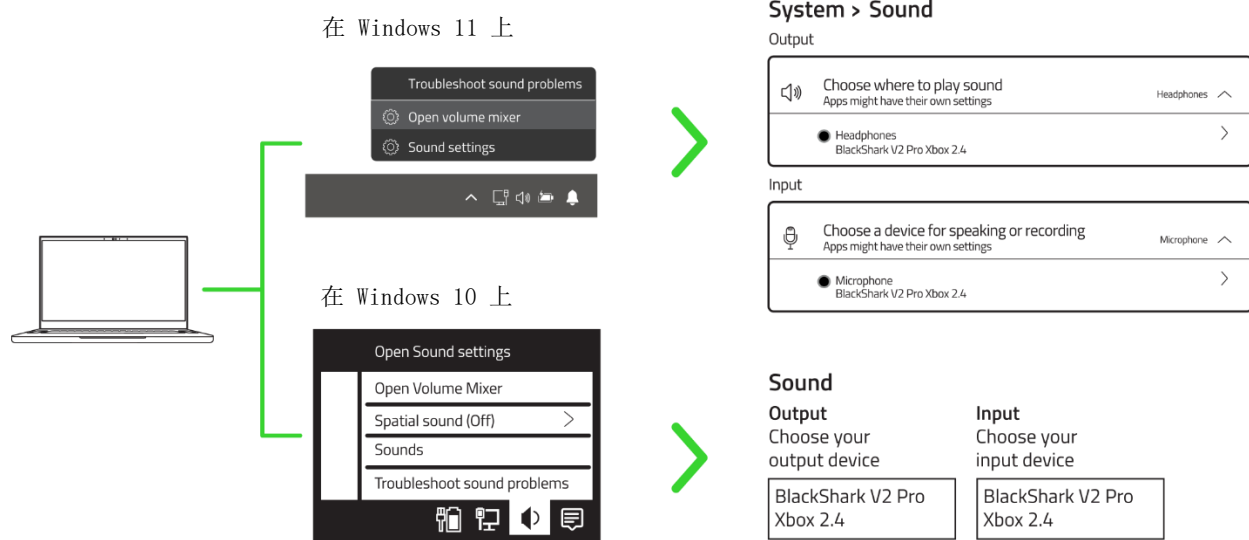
在 Windows 11 上

Troubleshoot sound problems
Open volume mixer
Sound settings

System > Sound
Output
Choose where to play sound
Apps might have their own settings
Headphones
Headphones
BlackShark V2 Pro Xbox 2.4

Input
Choose a device for speaking or recording
Apps might have their own settings
Microphone
Microphone
BlackShark V2 Pro Xbox 2.4

在 Windows 10 上

Open Sound settings
Open Volume Mixer
Spatial sound (Off)
Sounds
Troubleshoot sound problems

Sound
Output
Choose your output device
BlackShark V2 Pro Xbox 2.4

Input
Choose your input device
BlackShark V2 Pro Xbox 2.4